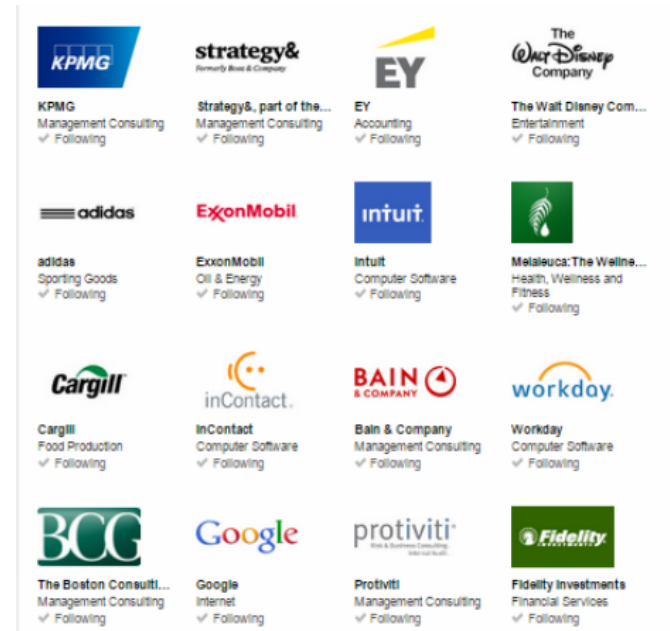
KPMG
KPMG
Management Consulting
✓ Following

strategy&
Formerly Booz & Company
Strategy&, part of the...
Management Consulting
✓ Following

EY
EY
Accounting
✓ Following

The Walt Disney Company
The Walt Disney Com...
Entertainment
✓ Following

adidas
adidas
Sporting Goods
✓ Following

ExxonMobil
ExxonMobil
Oil & Energy
✓ Following

intuit
Intuit
Computer Software
✓ Following

Melaleuca: The Wellne...
Health, Wellness and Fitness
✓ Following

Cargill
Cargill
Food Production
✓ Following

inContact.
inContact
Computer Software
✓ Following

BAIN & COMPANY
Bain & Company
Management Consulting
✓ Following

workday.
Workday
Computer Software
✓ Following

BCG
The Boston Consulti...
Management Consulting
✓ Following

Google
Google
Internet
✓ Following

protiviti
Risk & Business Consulting. Internal Audit.
Protiviti
Management Consulting
✓ Following

Fidelity INVESTMENTS
Fidelity Investments
Financial Services
✓ Following